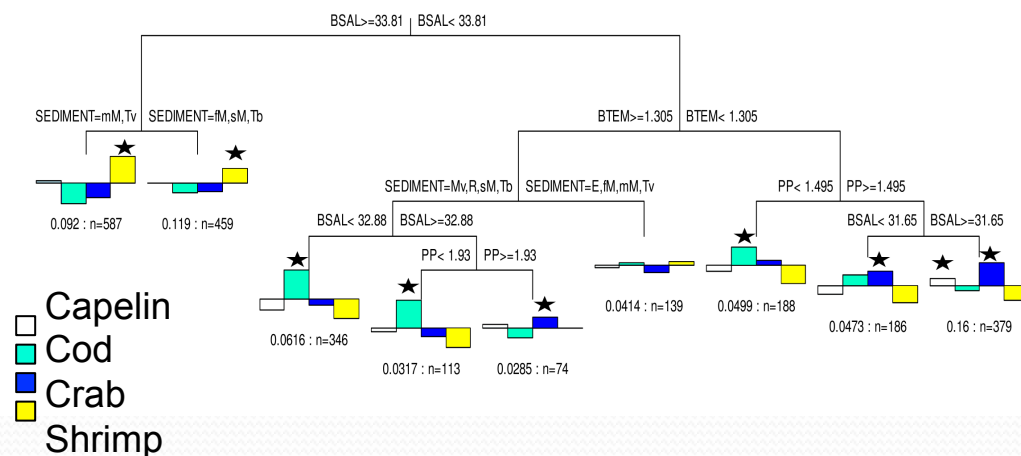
BSAL>=33.81 | BSAL< 33.81

SEDIMENT=mM,Tv | SEDIMENT=fM,sM,Tb

BTEM>=1.305 | BTEM< 1.305

0.092 : n=587

0.119 : n=459

SEDIMENT=Mv,R,sM,Tb | SEDIMENT=E,fM,mM,Tv

PP< 1.495 | PP>=1.495

BSAL< 32.88 | BSAL>=32.88

BSAL< 31.65 | BSAL>=31.65

PP< 1.93 | PP>=1.93

0.0414 : n=139

0.0499 : n=188

0.0616 : n=346

0.0473 : n=186

0.16 : n=379

0.0317 : n=113

0.0285 : n=74

Capelin
Cod
Crab
Shrimp